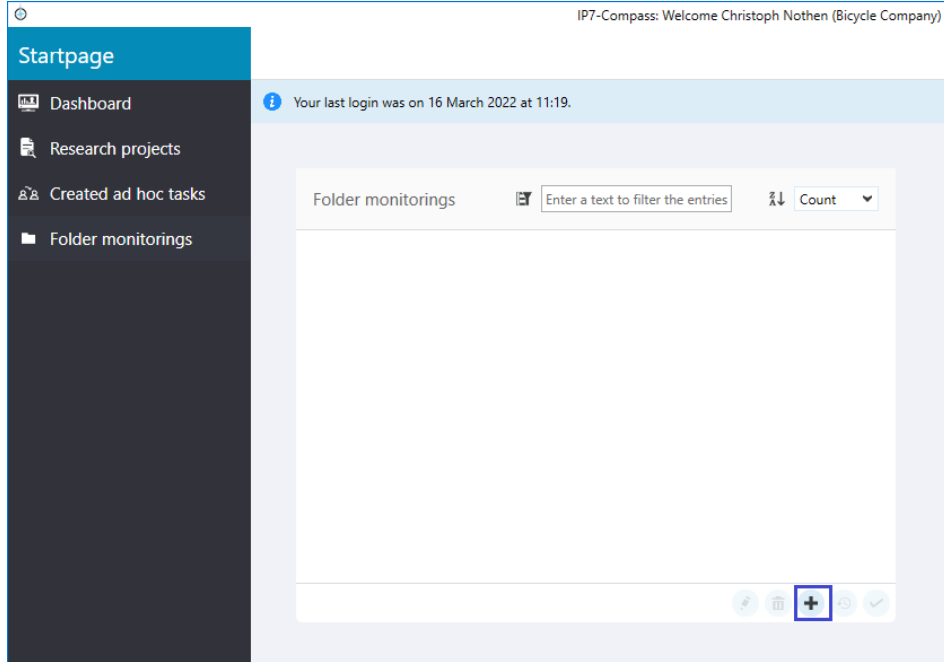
IP7-Compass: Welcome Christoph Nothen (Bicycle Company)

Startpage

Dashboard

Research projects

Created ad hoc tasks

Folder monitorings

Your last login was on 16 March 2022 at 11:19.

Folder monitorings

Enter a text to filter the entries

Count